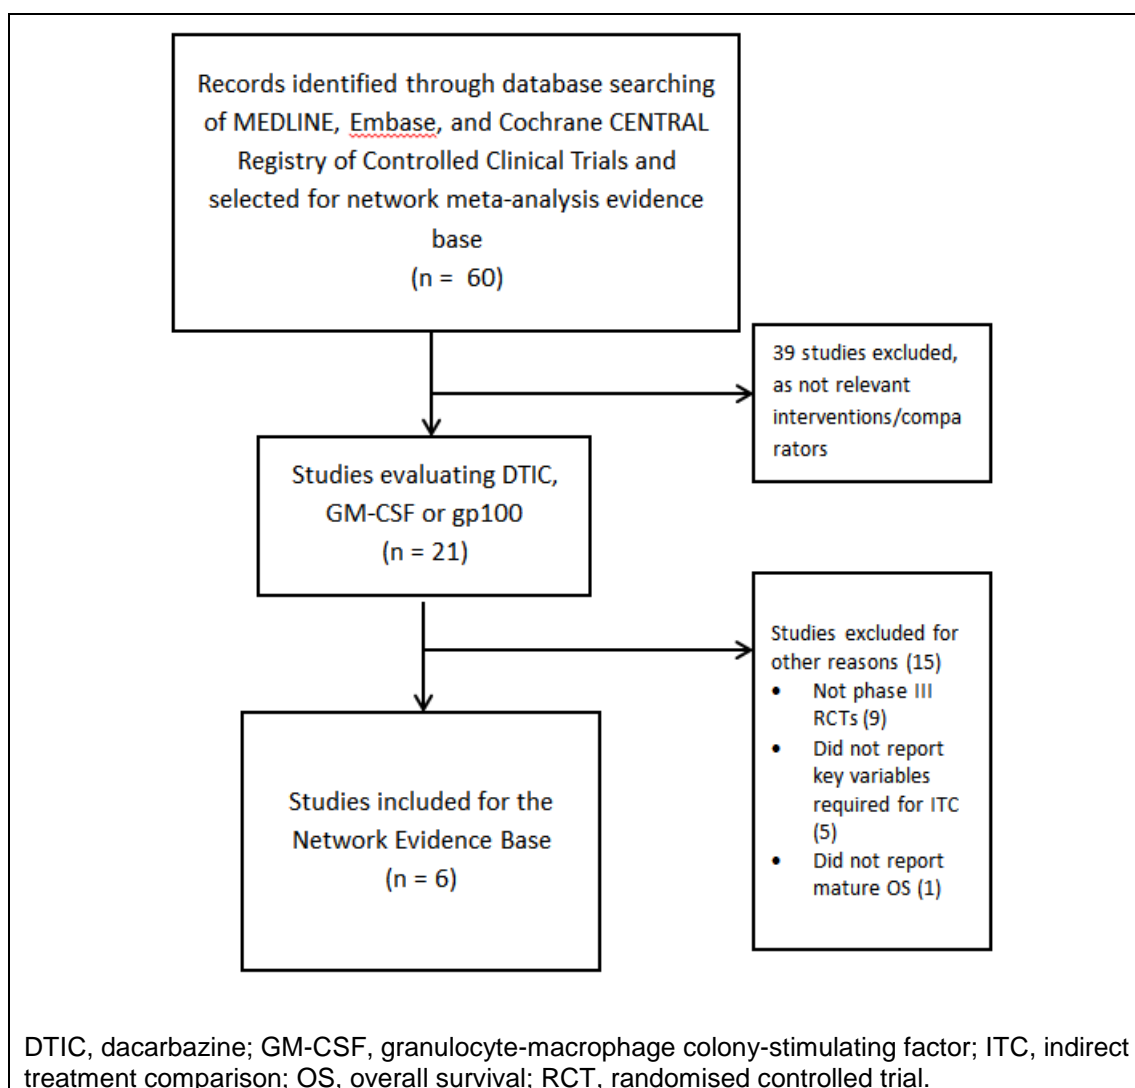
Records identified through database searching of MEDLINE, Embase, and Cochrane CENTRAL Registry of Controlled Clinical Trials and selected for network meta-analysis evidence base
(n = 60)

39 studies excluded, as not relevant interventions/comparators

Studies evaluating DTIC, GM-CSF or gp100
(n = 21)

Studies excluded for other reasons (15)
• Not phase III RCTs (9)
• Did not report key variables required for ITC (5)
• Did not report mature OS (1)

Studies included for the Network Evidence Base
(n = 6)

DTIC, dacarbazine; GM-CSF, granulocyte-macrophage colony-stimulating factor; ITC, indirect treatment comparison; OS, overall survival; RCT, randomised controlled trial.